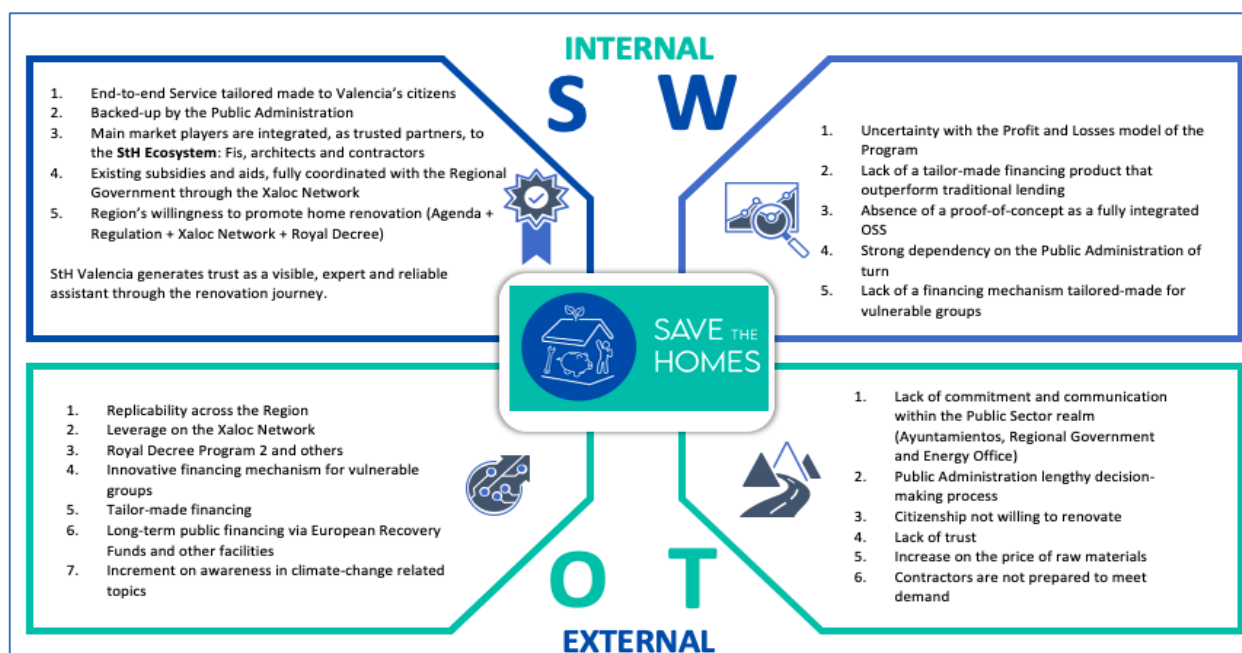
INTERNAL

S W

1. End-to-end Service tailored made to Valencia's citizens
2. Backed-up by the Public Administration
3. Main market players are integrated, as trusted partners, to the **StH Ecosystem**: Fis, architects and contractors
4. Existing subsidies and aids, fully coordinated with the Regional Government through the Xaloc Network
5. Region's willingness to promote home renovation (Agenda + Regulation + Xaloc Network + Royal Decree)

StH Valencia generates trust as a visible, expert and reliable assistant through the renovation journey.

1. Uncertainty with the Profit and Losses model of the Program
2. Lack of a tailor-made financing product that outperform traditional lending
3. Absence of a proof-of-concept as a fully integrated OSS
4. Strong dependency on the Public Administration of turn
5. Lack of a financing mechanism tailored-made for vulnerable groups

SAVE THE HOMES

1. Replicability across the Region
2. Leverage on the Xaloc Network
3. Royal Decree Program 2 and others
4. Innovative financing mechanism for vulnerable groups
5. Tailor-made financing
6. Long-term public financing via European Recovery Funds and other facilities
7. Increment on awareness in climate-change related topics

1. Lack of commitment and communication within the Public Sector realm (Ayuntamientos, Regional Government and Energy Office)
2. Public Administration lengthy decision-making process
3. Citizenship not willing to renovate
4. Lack of trust
5. Increase on the price of raw materials
6. Contractors are not prepared to meet demand

O T

EXTERNAL